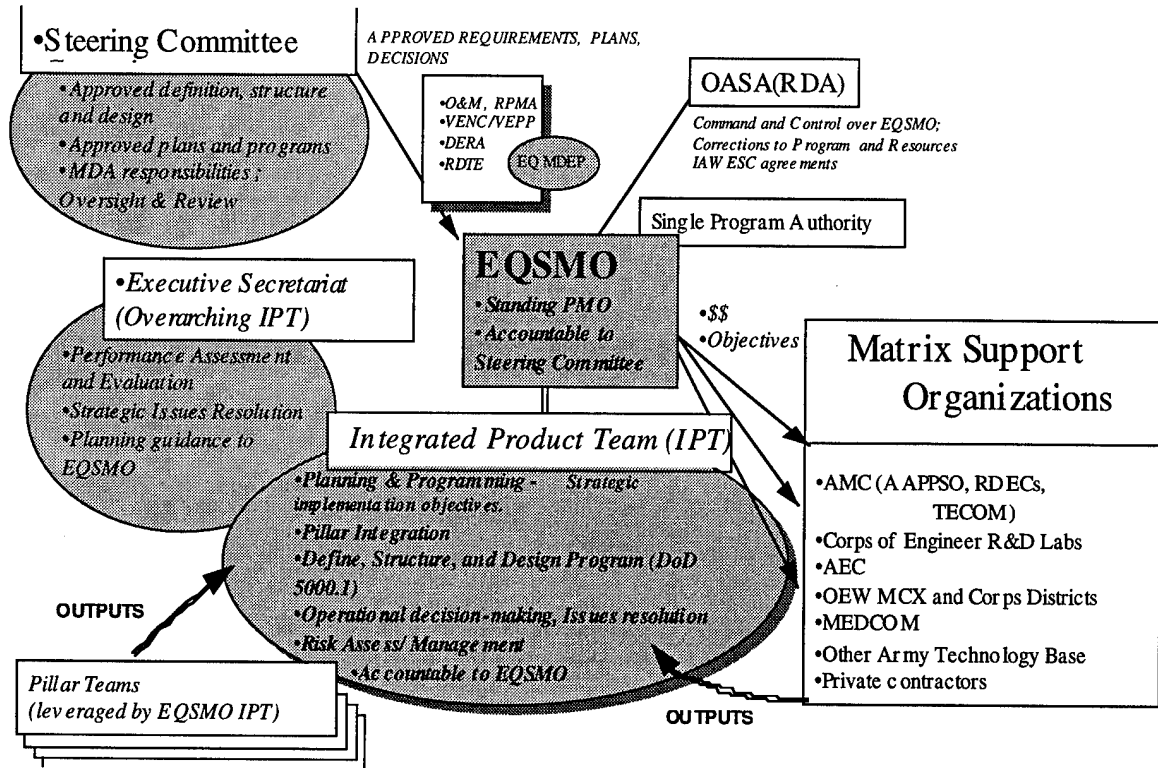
•Steering Committee

•Approved definition, structure and design
•Approved plans and programs
•MDA responsibilities ; Oversight & Review

APPROVED REQUIREMENTS, PLANS, DECISIONS

•O&M, RPMA
•VENC/VEPP
•DERA
•RDTE

EQ MDEP

OASA(RDA)

Command and Control over EQSMO; Corrections to Program and Resources IAW ESC agreements

Single Program Authority

EQSMO
•Standing PMO
•Accountable to Steering Committee

•$$
•Objectives

•Executive Secretariat (Overarching IPT)

•Performance Assessment and Evaluation
•Strategic Issues Resolution
•Planning guidance to EQSMO

Matrix Support Organizations

•AMC (AAPPSO, RDECs, TECOM)
•Corps of Engineer R&D Labs
•AEC
•OEW MCX and Corps Districts
•MEDCOM
•Other Army Technology Base
•Private contractors

Integrated Product Team (IPT)

•Planning & Programming - Strategic implementation objectives.
•Pillar Integration
•Define, Structure, and Design Program (DoD 5000.1)
•Operational decision-making, Issues resolution
•Risk Assess/ Management
•Accountable to EQSMO

OUTPUTS

Pillar Teams (leveraged by EQSMO IPT)

OUTPUTS